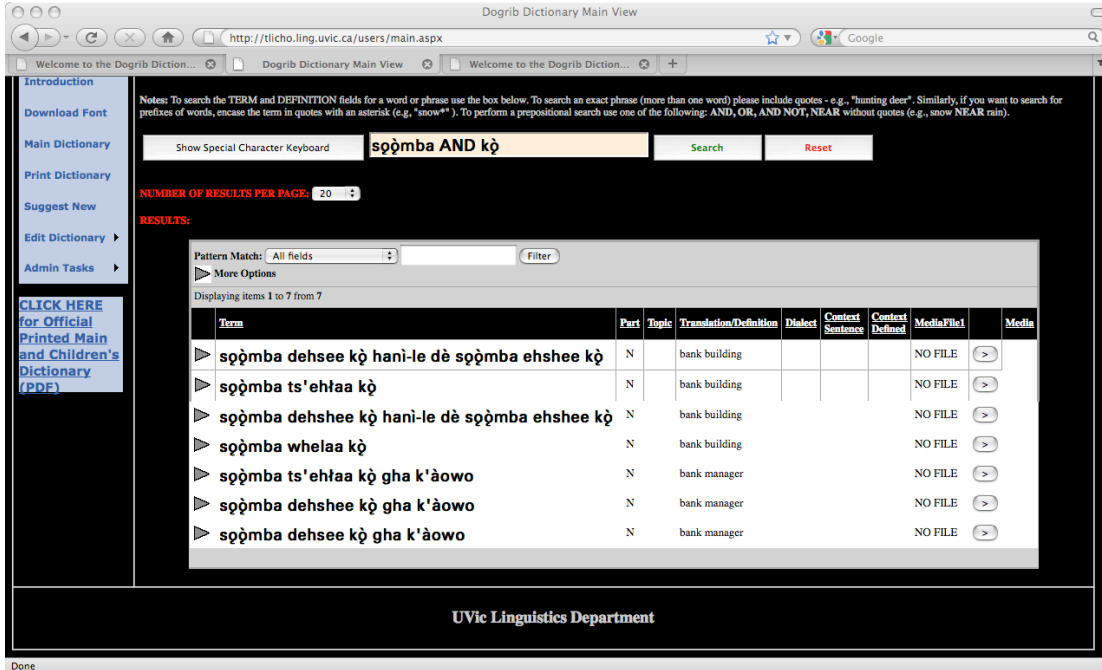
Dogrib Dictionary Main View

http://tlicho.ling.uvic.ca/users/main.aspx

Google

Welcome to the Dogrib Diction...

Dogrib Dictionary Main View

Welcome to the Dogrib Diction...

Introduction

Download Font

Main Dictionary

Print Dictionary

Suggest New

Edit Dictionary

Admin Tasks

CLICK HERE for Official Printed Main and Children's Dictionary (PDF)

Notes: To search the TERM and DEFINITION fields for a word or phrase use the box below. To search an exact phrase (more than one word) please include quotes - e.g., "hunting deer". Similarly, if you want to search for prefixes of words, encase the term in quotes with an asterisk (e.g, "snow*" ). To perform a prepositional search use one of the following: AND, OR, AND NOT, NEAR without quotes (e.g., snow NEAR rain).

Show Special Character Keyboard

sǫǫ̀mba AND kǫ̀

Search

Reset

NUMBER OF RESULTS PER PAGE: 20

RESULTS:

Pattern Match: All fields

Filter

More Options

Displaying items 1 to 7 from 7

| Term | Part | Topic | Translation/Definition | Dialect | Context Sentence | Context Defined | MediaFile1 | | Media |
|---|---|---|---|---|---|---|---|---|---|
| sǫǫ̀mba dehsee kǫ̀ hanì-le dè sǫǫ̀mba ehshee kǫ̀ | N | | bank building | | | | NO FILE | > | |
| sǫǫ̀mba ts'ehłaa kǫ̀ | N | | bank building | | | | NO FILE | > | |
| sǫǫ̀mba dehshee kǫ̀ hanì-le dè sǫǫ̀mba ehshee kǫ̀ | N | | bank building | | | | NO FILE | > | |
| sǫǫ̀mba whelaa kǫ̀ | N | | bank building | | | | NO FILE | > | |
| sǫǫ̀mba ts'ehłaa kǫ̀ gha k'àowo | N | | bank manager | | | | NO FILE | > | |
| sǫǫ̀mba dehshee kǫ̀ gha k'àowo | N | | bank manager | | | | NO FILE | > | |
| sǫǫ̀mba dehsee kǫ̀ gha k'àowo | N | | bank manager | | | | NO FILE | > | |

UVic Linguistics Department

Done